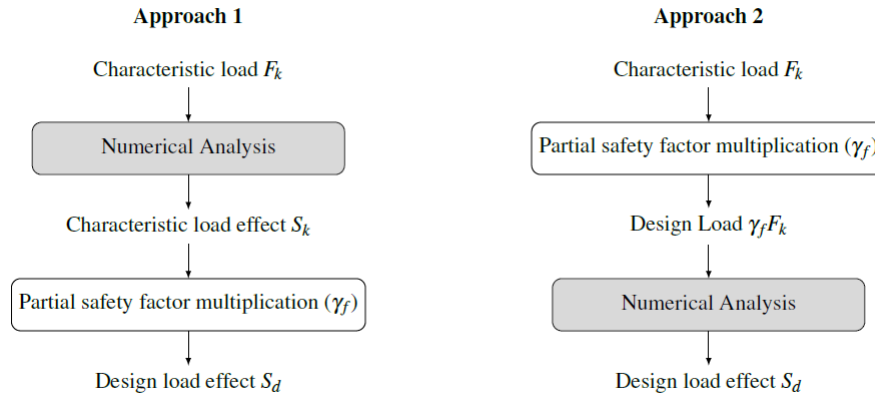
Approach 1

Characteristic load $F_k$

Numerical Analysis

Characteristic load effect $S_k$

Partial safety factor multiplication $(\gamma_f)$

Design load effect $S_d$

Approach 2

Characteristic load $F_k$

Partial safety factor multiplication $(\gamma_f)$

Design Load $\gamma_f F_k$

Numerical Analysis

Design load effect $S_d$